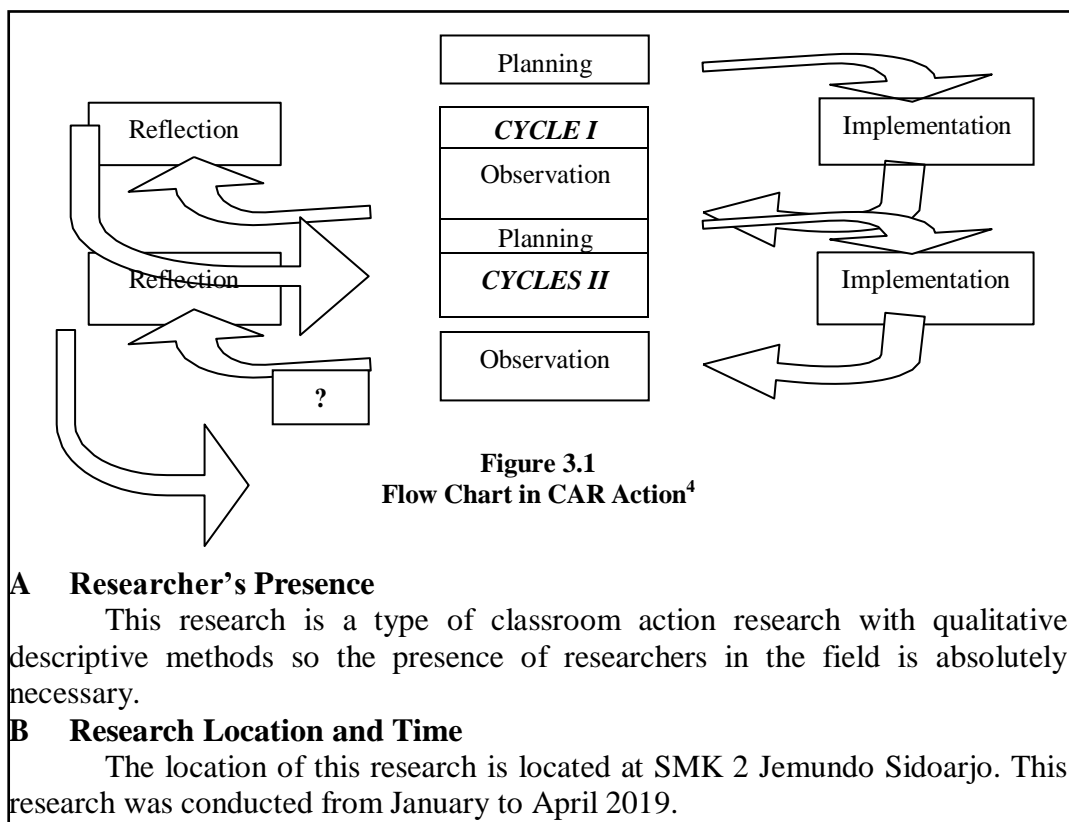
Planning

Reflection

*CYCLE I*

Implementation

Observation

Planning

Reflection

*CYCLES II*

Implementation

Observation

?

**Figure 3.1**
**Flow Chart in CAR Action$^{4}$**

**A Researcher's Presence**

This research is a type of classroom action research with qualitative descriptive methods so the presence of researchers in the field is absolutely necessary.

**B Research Location and Time**

The location of this research is located at SMK 2 Jemundo Sidoarjo. This research was conducted from January to April 2019.